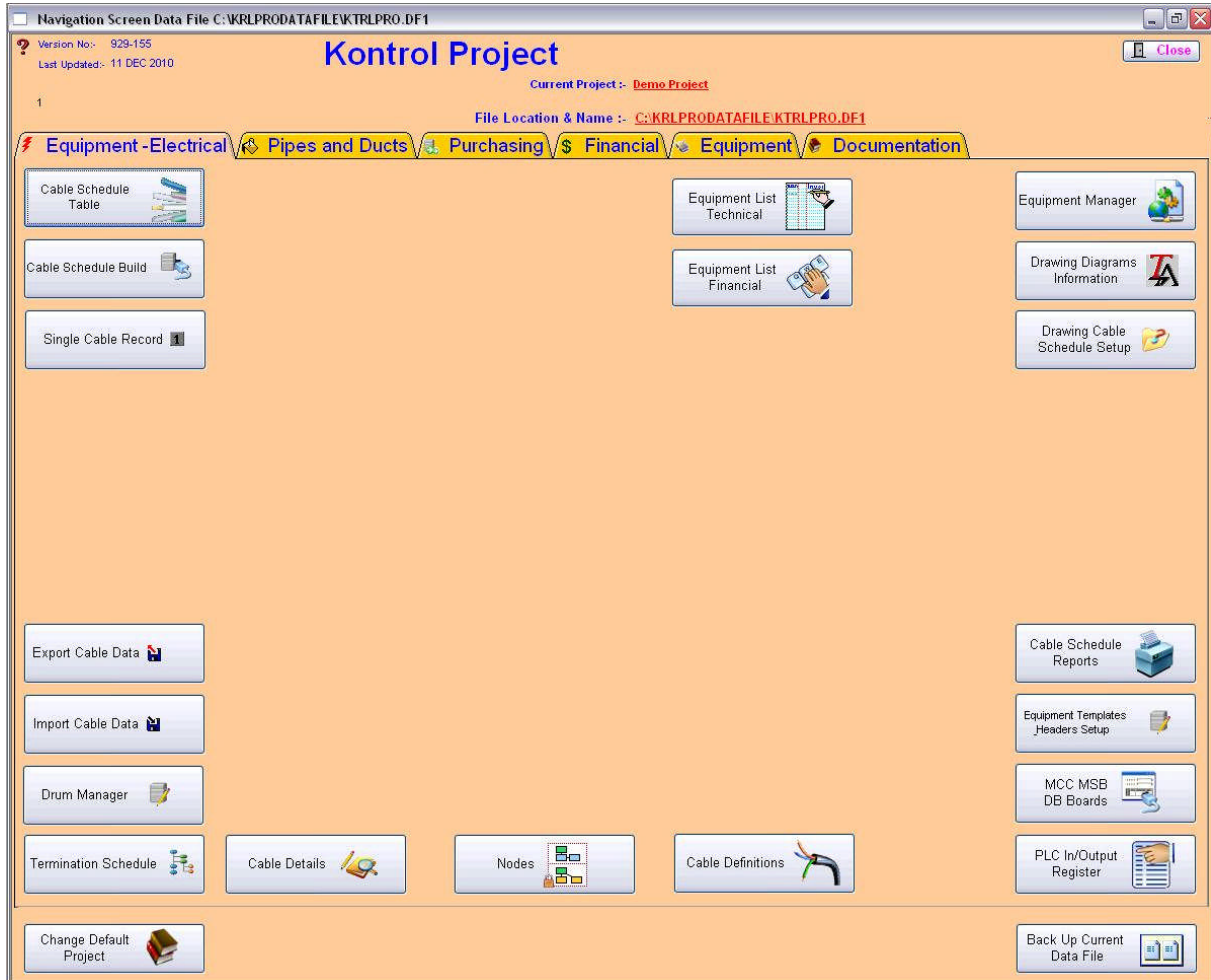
Navigation Screen Data File C:\KRLPRODATAFILE\KTRLPRO.DF1

Version No:- 929-155
Last Updated:- 11 DEC 2010

Kontrol Project

Close

Current Project :- Demo Project

1

File Location & Name :- C:\KRLPRODATAFILE\KTRLPRO.DF1

Equipment -Electrical
Pipes and Ducts
Purchasing
$ Financial
Equipment
Documentation

Cable Schedule Table

Cable Schedule Build

Single Cable Record 1

Equipment List Technical

Equipment List Financial

Equipment Manager

Drawing Diagrams Information

Drawing Cable Schedule Setup

Export Cable Data

Import Cable Data

Drum Manager

Termination Schedule

Cable Details

Nodes

Cable Definitions

Cable Schedule Reports

Equipment Templates Headers Setup

MCC MSB DB Boards

PLC In/Output Register

Change Default Project

Back Up Current Data File